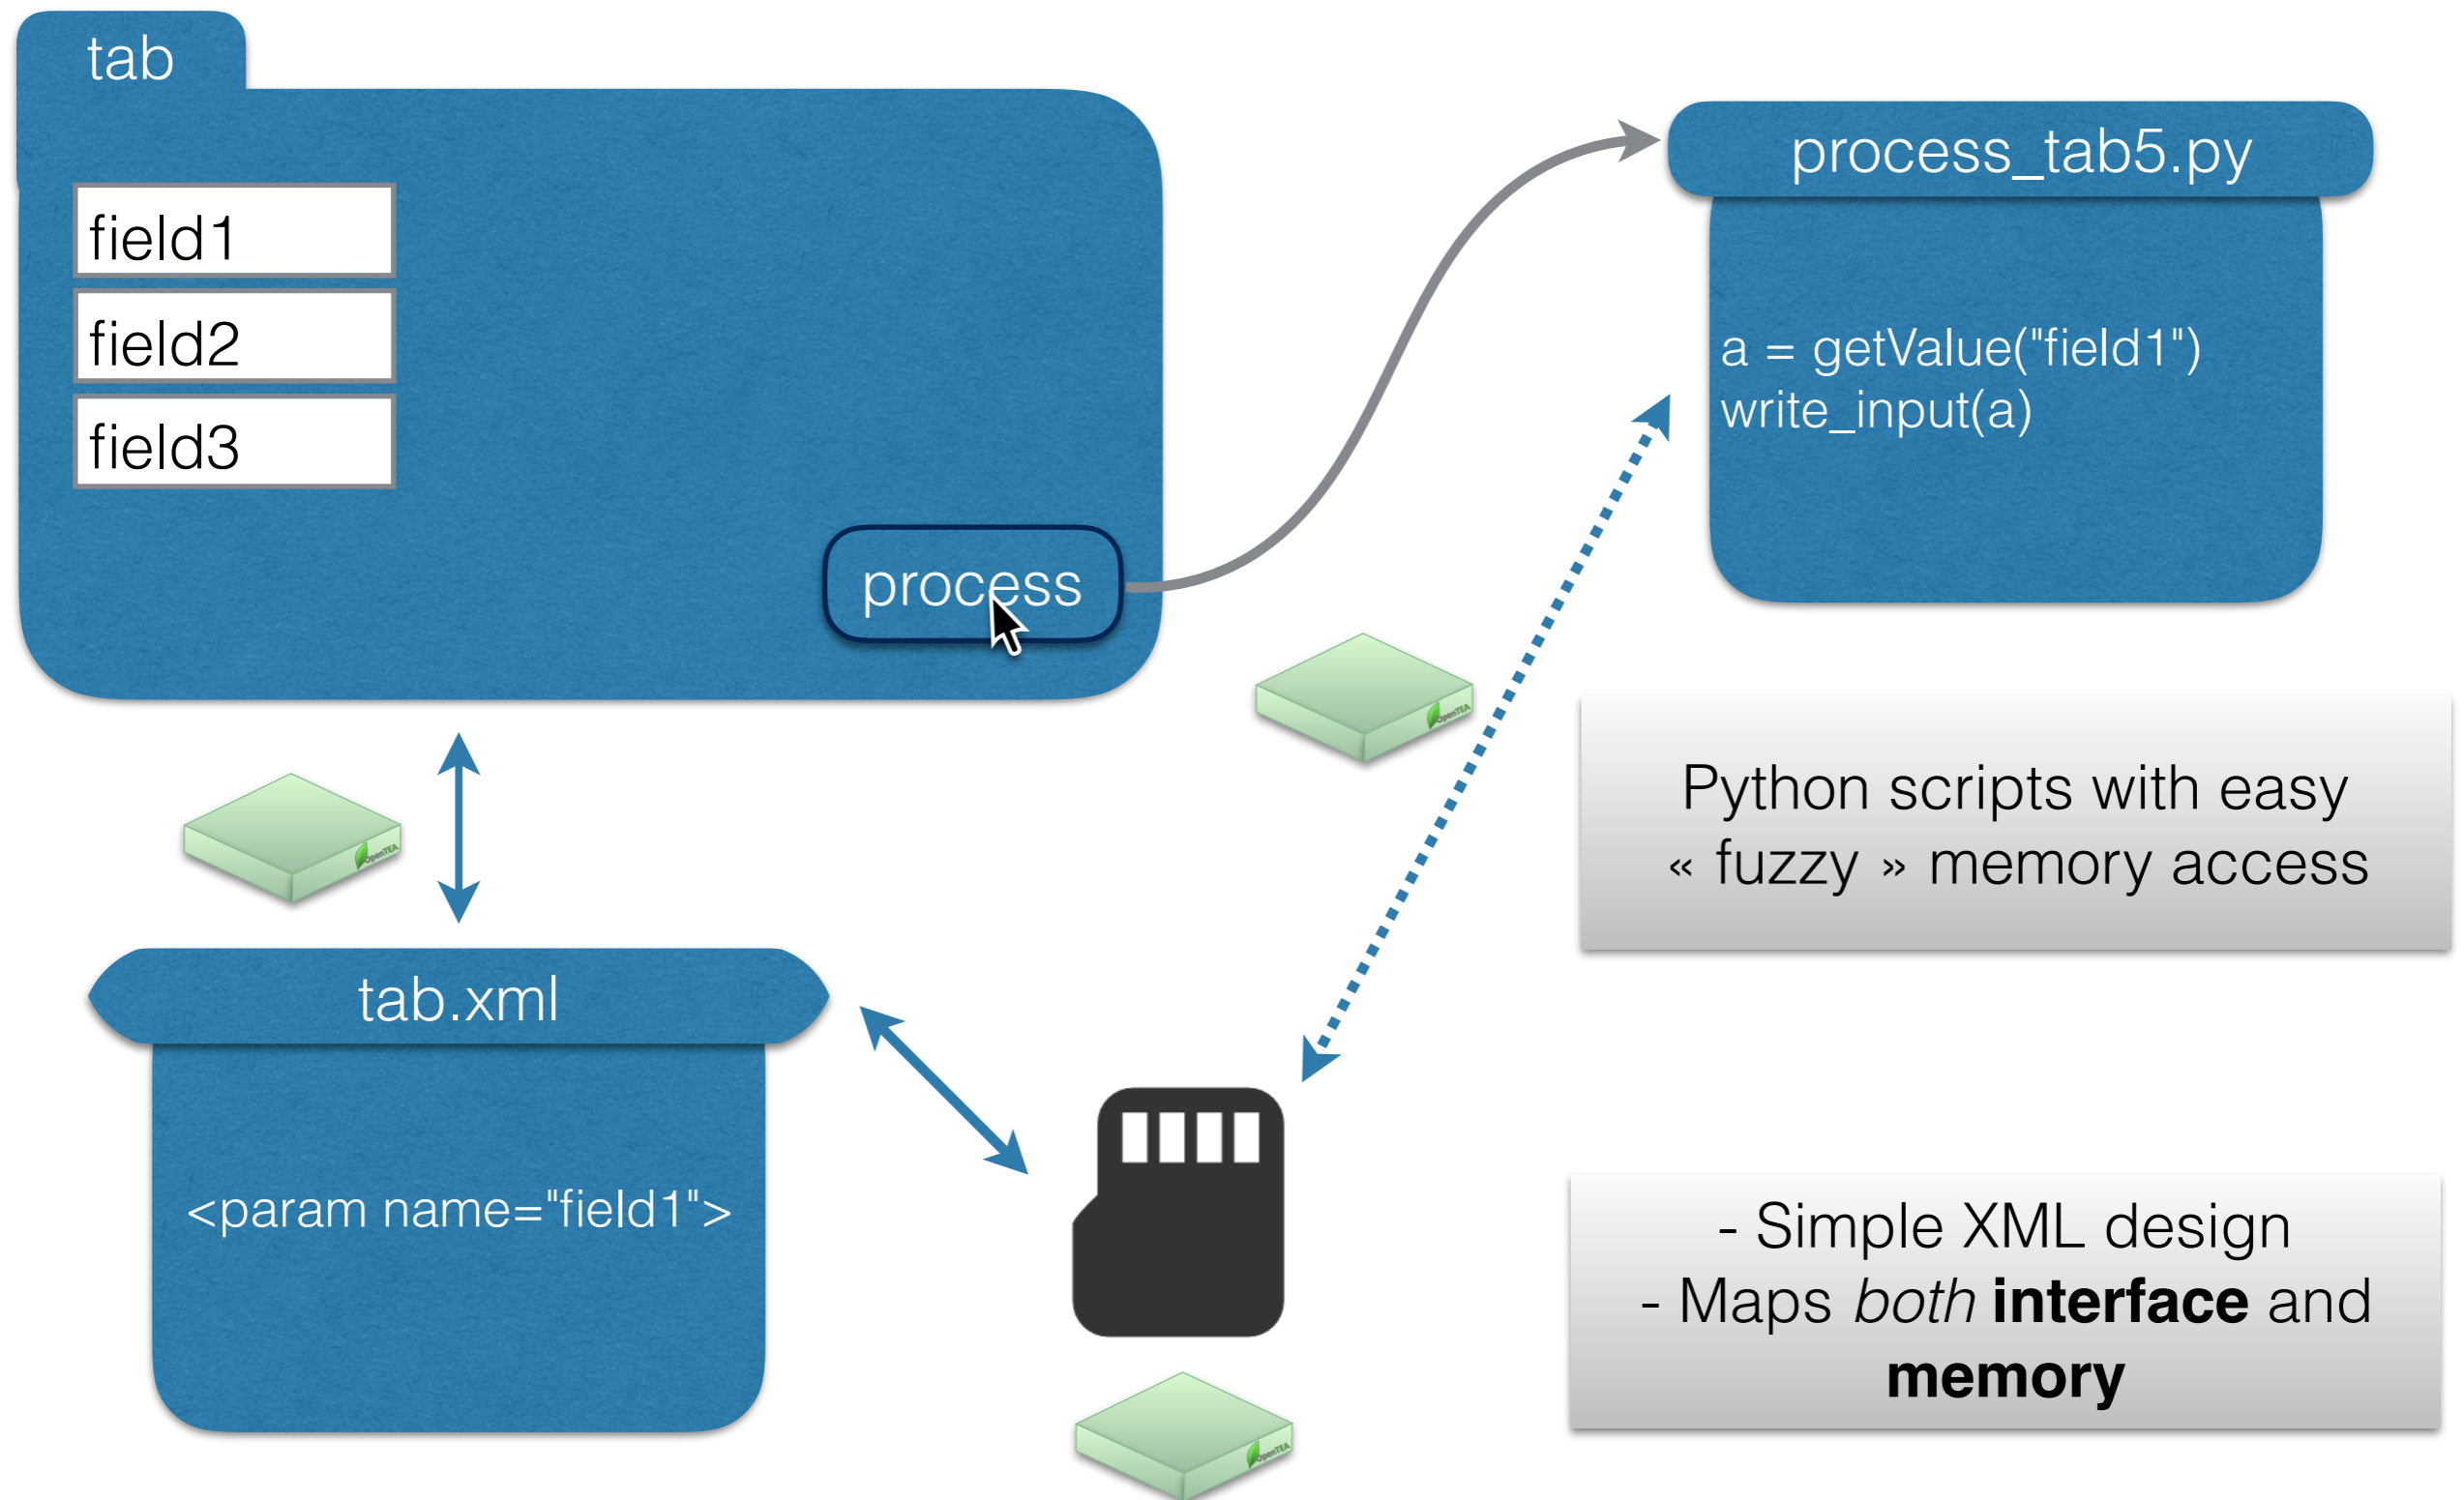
tab

field1

field2

field3

process

process_tab5.py

a = getValue("field1")
write_input(a)

OpenTEA

OpenTEA

Python scripts with easy « fuzzy » memory access

tab.xml

<param name="field1">

OpenTEA

- Simple XML design
- Maps *both* **interface** and **memory**